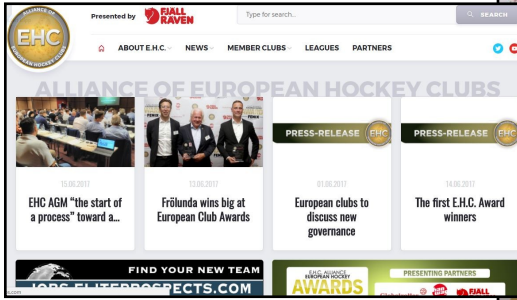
ALLIANCE OF EUROPEAN HOCKEY CLUBS
EHC

Presented by FJALL RAVEN

Type for search...

SEARCH

ABOUT E.H.C. NEWS MEMBER CLUBS LEAGUES PARTNERS

ALLIANCE OF EUROPEAN HOCKEY CLUBS

15.06.2017
EHC AGM "the start of a process" toward a...

13.06.2017
Frölunda wins big at European Club Awards

01.06.2017
PRESS-RELEASE EHC
European clubs to discuss new governance

14.06.2017
PRESS-RELEASE EHC
The first E.H.C. Award winners

FIND YOUR NEW TEAM
JOBS.ELITEPROSPECTS.COM

E.H.C. ALLIANCE EUROPEAN HOCKEY AWARDS

PRESENTING PARTNERS
FJALL